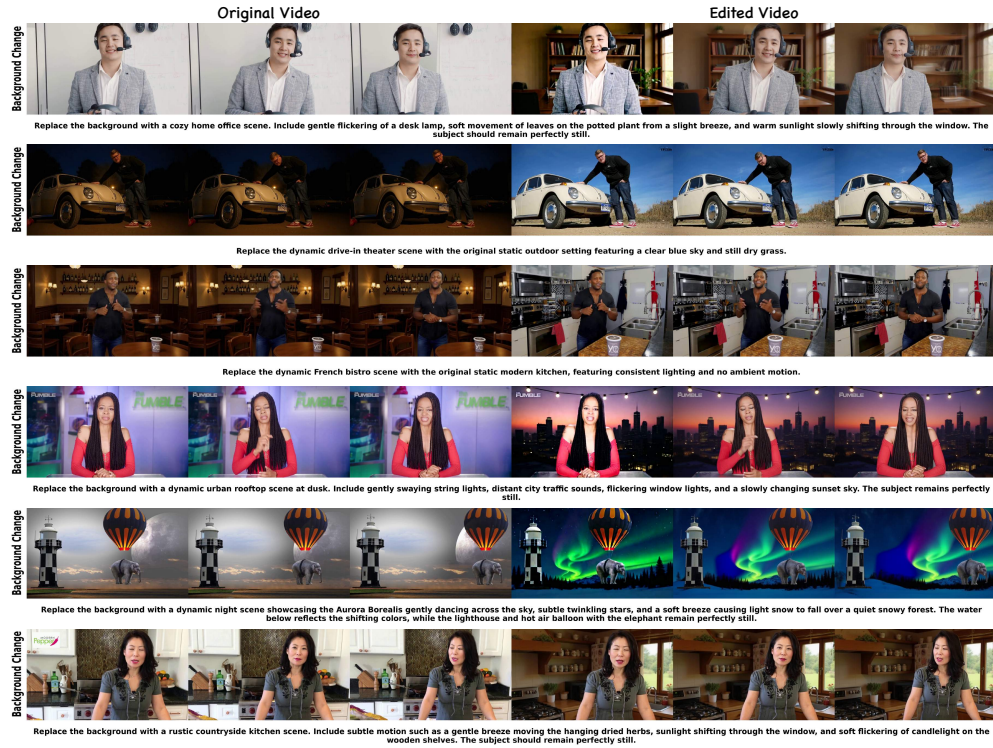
Original Video

Edited Video

Background Change

Replace the background with a cozy home office scene. Include gentle flickering of a desk lamp, soft movement of leaves on the potted plant from a slight breeze, and warm sunlight slowly shifting through the window. The subject should remain perfectly still.

Background Change

Replace the dynamic drive-in theater scene with the original static outdoor setting featuring a clear blue sky and still dry grass.

Background Change

Replace the dynamic French bistro scene with the original static modern kitchen, featuring consistent lighting and no ambient motion.

Background Change

FUMBLE

FUMBLE

FUMBLE

FUMBLE

FUMBLE

FUMBLE

Replace the background with a dynamic urban rooftop scene at dusk. Include gently swaying string lights, distant city traffic sounds, flickering window lights, and a slowly changing sunset sky. The subject remains perfectly still.

Background Change

Replace the background with a dynamic night scene showcasing the Aurora Borealis gently dancing across the sky, subtle twinkling stars, and a soft breeze causing light snow to fall over a quiet snowy forest. The water below reflects the shifting colors, while the lighthouse and hot air balloon with the elephant remain perfectly still.

Background Change

Replace the background with a rustic countryside kitchen scene. Include subtle motion such as a gentle breeze moving the hanging dried herbs, sunlight shifting through the window, and soft flickering of candlelight on the wooden shelves. The subject should remain perfectly still.